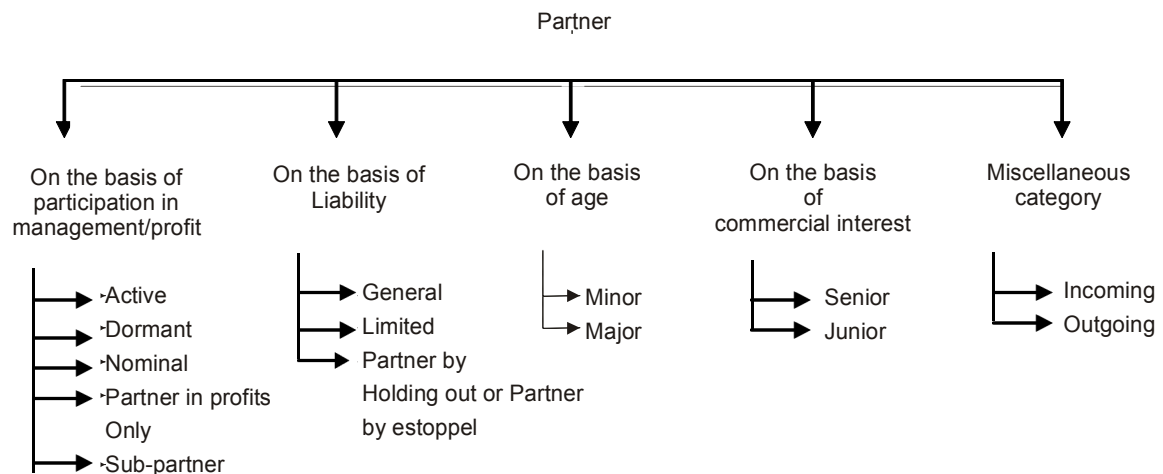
Partner

On the basis of participation in management/profit

Active
Dormant
Nominal
Partner in profits Only
Sub-partner

On the basis of Liability

General
Limited
Partner by Holding out or Partner by estoppel

On the basis of age

Minor
Major

On the basis of commercial interest

Senior
Junior

Miscellaneous category

Incoming
Outgoing